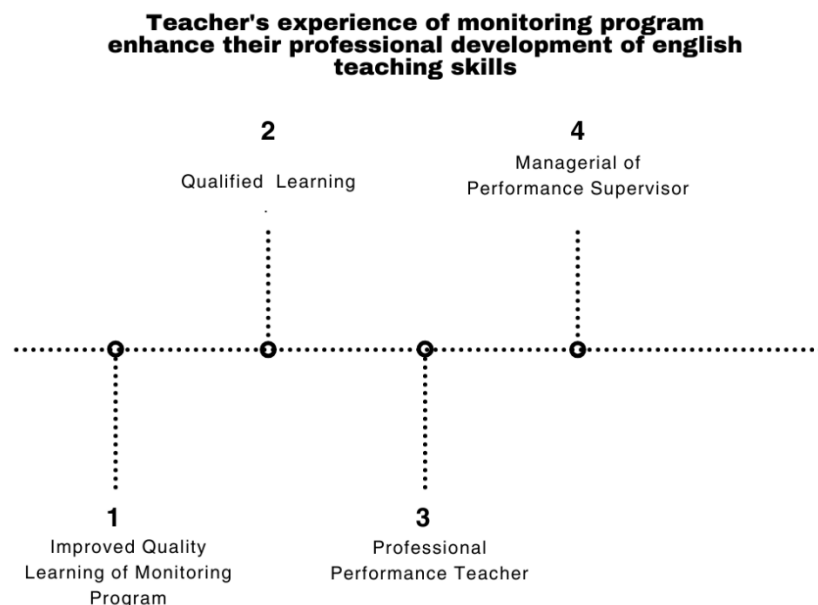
Teacher's experience of monitoring program enhance their professional development of english teaching skills

2
Qualified Learning

4
Managerial of Performance Supervisor

1
Improved Quality Learning of Monitoring Program

3
Professional Performance Teacher